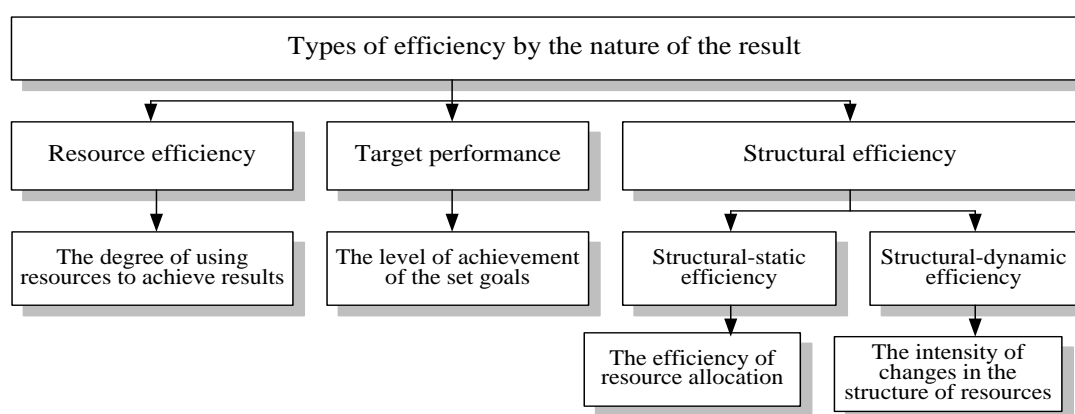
Types of efficiency by the nature of the result

Resource efficiency

Target performance

Structural efficiency

The degree of using resources to achieve results

The level of achievement of the set goals

Structural-static efficiency

Structural-dynamic efficiency

The efficiency of resource allocation

The intensity of changes in the structure of resources